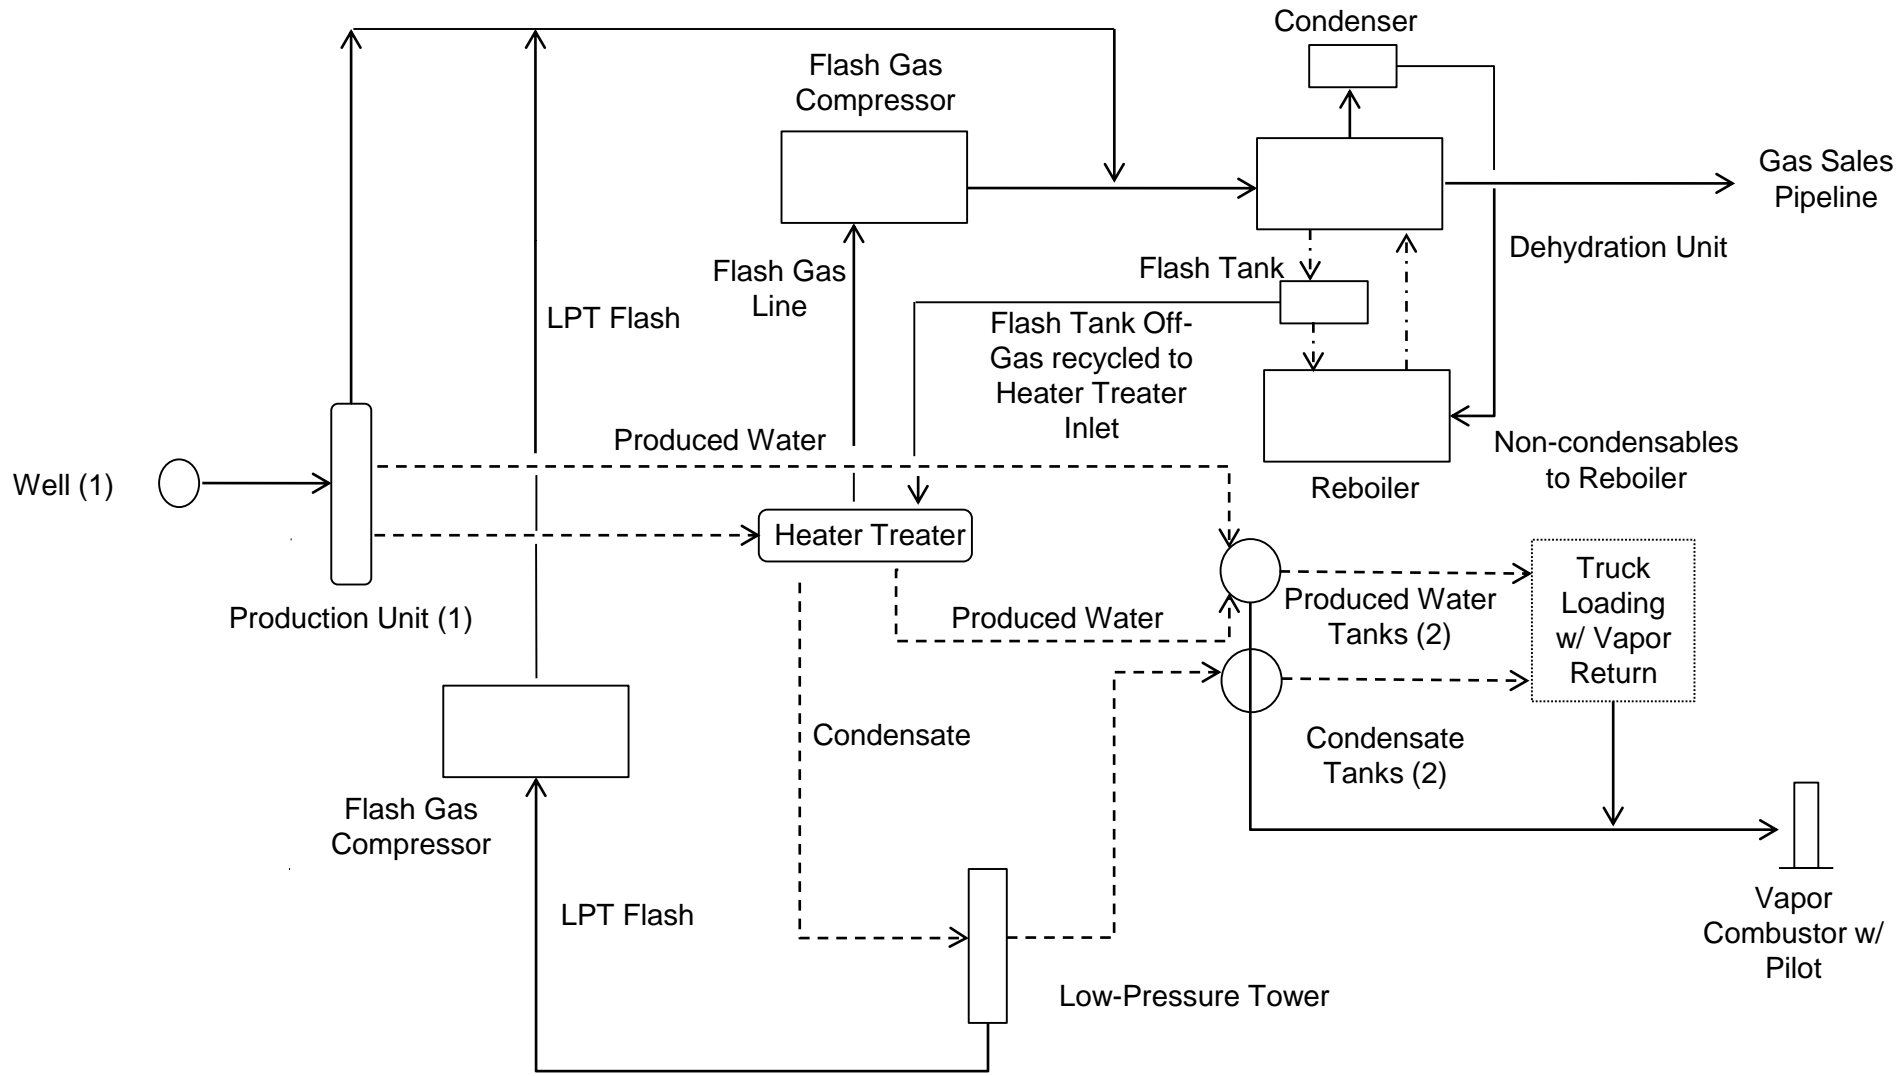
Condenser

Flash Gas Compressor

Gas Sales Pipeline

Dehydration Unit

Flash Tank

Flash Gas Line

LPT Flash

Flash Tank Off-Gas recycled to Heater Treater Inlet

Reboiler

Non-condensables to Reboiler

Produced Water

Well (1)

Heater Treater

Production Unit (1)

Produced Water

Produced Water Tanks (2)

Truck Loading w/ Vapor Return

Condensate

Condensate Tanks (2)

Flash Gas Compressor

LPT Flash

Vapor Combustor w/ Pilot

Low-Pressure Tower